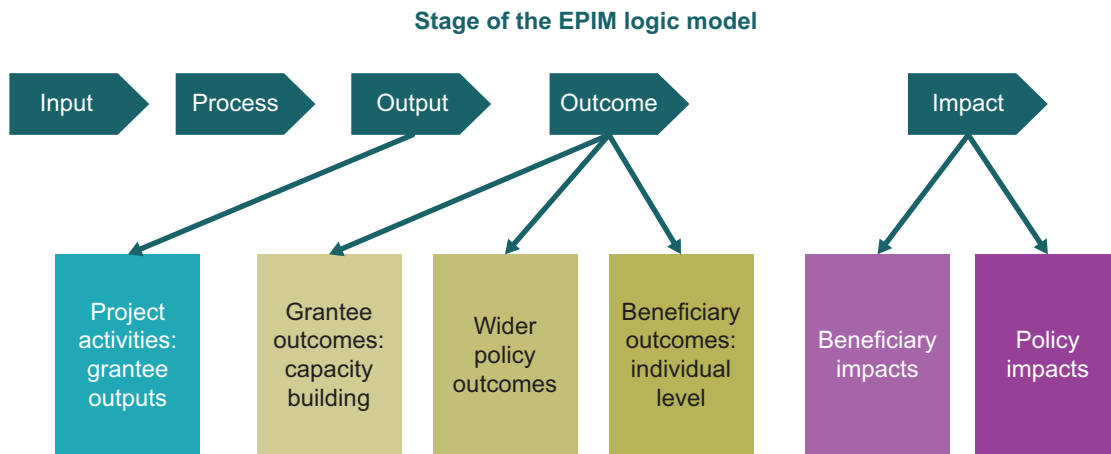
Stage of the EPIM logic model

Input

Process

Output

Outcome

Impact

Project activities: grantee outputs

Grantee outcomes: capacity building

Wider policy outcomes

Beneficiary outcomes: individual level

Beneficiary impacts

Policy impacts